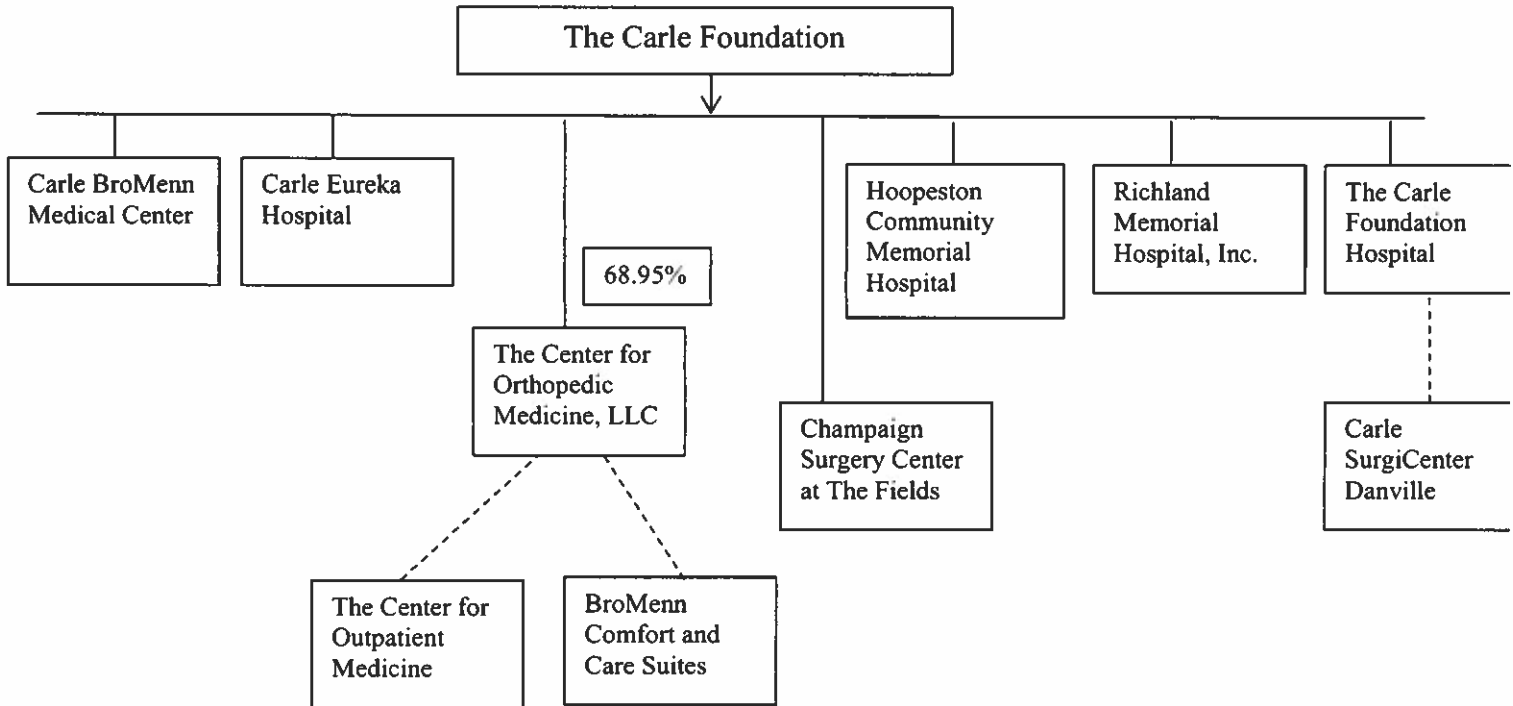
The Carle Foundation

Carle BroMenn Medical Center

Carle Eureka Hospital

68.95%

The Center for Orthopedic Medicine, LLC

The Center for Outpatient Medicine

BroMenn Comfort and Care Suites

Champaign Surgery Center at The Fields

Hoopeston Community Memorial Hospital

Richland Memorial Hospital, Inc.

The Carle Foundation Hospital

Carle SurgiCenter Danville